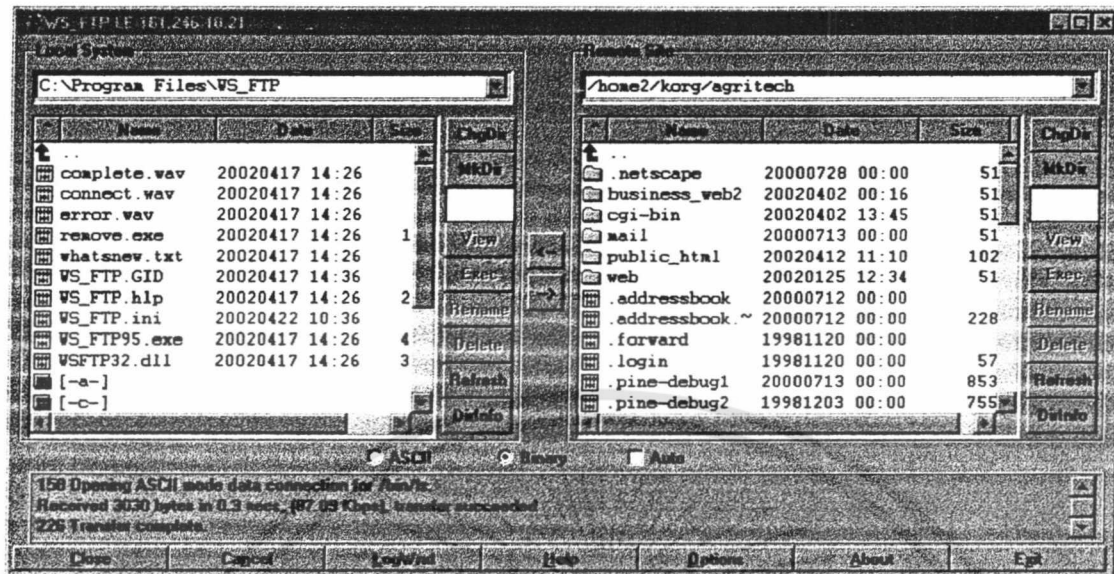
WS_FTP LE 161.246.10.21

Local System

C:\Program Files\WS_FTP

| Name | Date | Size |
|---|---|---|
| .. | | |
| complete.wav | 20020417 14:26 | |
| connect.wav | 20020417 14:26 | |
| error.wav | 20020417 14:26 | |
| remove.exe | 20020417 14:26 | 1 |
| whatsnew.txt | 20020417 14:26 | |
| WS_FTP.GID | 20020417 14:36 | |
| WS_FTP.hlp | 20020417 14:26 | 2 |
| WS_FTP.ini | 20020422 10:36 | |
| WS_FTP95.exe | 20020417 14:26 | 4 |
| WSFTP32.dll | 20020417 14:26 | 3 |
| [-a-] | | |
| [-c-] | | |

ChgDir
MkDir
View
Exec
Rename
Delete
Refresh
DirInfo

<--
-->

Remote Site

/home2/korg/agritech

| Name | Date | Size |
|---|---|---|
| .. | | |
| .netscape | 20000728 00:00 | 51 |
| business_web2 | 20020402 00:16 | 51 |
| cgi-bin | 20020402 13:45 | 51 |
| mail | 20000713 00:00 | 51 |
| public_html | 20020412 11:10 | 102 |
| web | 20020125 12:34 | 51 |
| .addressbook | 20000712 00:00 | |
| .addressbook.~ | 20000712 00:00 | 228 |
| .forward | 19981120 00:00 | |
| .login | 19981120 00:00 | 57 |
| .pine-debug1 | 20000713 00:00 | 853 |
| .pine-debug2 | 19981203 00:00 | 755 |

ChgDir
MkDir
View
Exec
Rename
Delete
Refresh
DirInfo

ASCII Binary Auto

150 Opening ASCII mode data connection for /bin/ls.
Received 3030 bytes in 0.3 secs, (87.09 Kbps), transfer succeeded
226 Transfer complete.

Close Cancel LogWnd Help Options About Exit